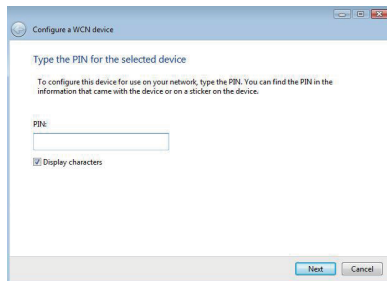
Configure a WCN device

Type the PIN for the selected device

To configure this device for use on your network, type the PIN. You can find the PIN in the information that came with the device or on a sticker on the device.

PIN:

Display characters

Next Cancel